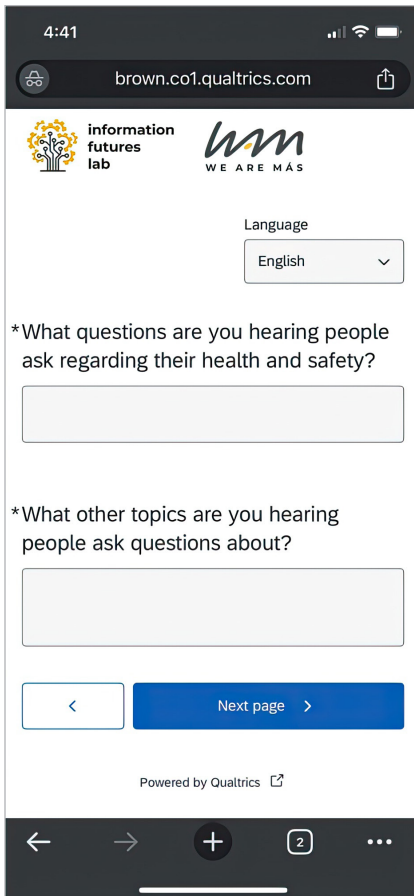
4:41

brown.co1.qualtrics.com

information futures lab

WE ARE MÁS

Language

English

*What questions are you hearing people ask regarding their health and safety?

*What other topics are you hearing people ask questions about?

<

Next page >

Powered by Qualtrics

2